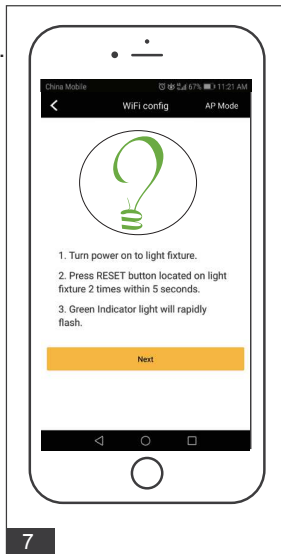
China Mobile 67% 11:21 AM

<

WiFi config

AP Mode

1. Turn power on to light fixture.

2. Press RESET button located on light fixture 2 times within 5 seconds.

3. Green Indicator light will rapidly flash.

Next

7